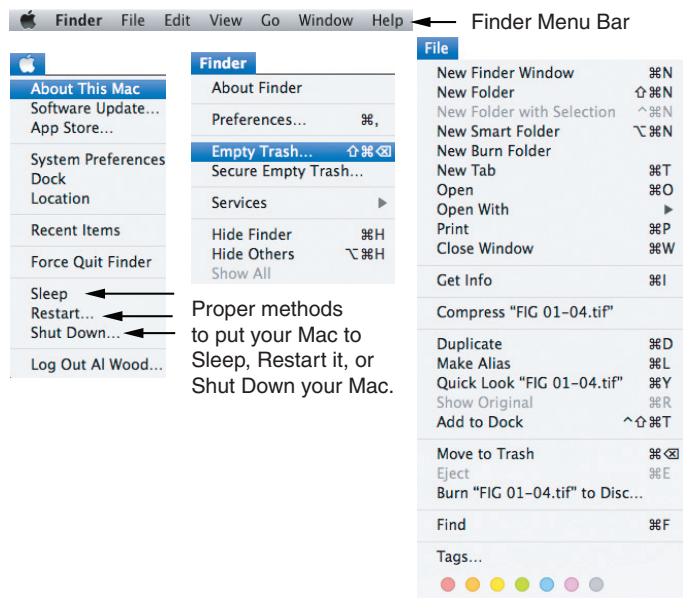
Finder File Edit View Go Window Help

Finder Menu Bar

About This Mac
Software Update...
App Store...

System Preferences
Dock
Location

Recent Items

Force Quit Finder

Sleep
Restart...
Shut Down...

Log Out Al Wood...

Finder

About Finder

Preferences... ⌘,

Empty Trash... ⇧⌘⌫
Secure Empty Trash...

Services ▶

Hide Finder ⌘H
Hide Others ⌥⌘H
Show All

Proper methods to put your Mac to Sleep, Restart it, or Shut Down your Mac.

File

New Finder Window ⌘N
New Folder ⇧⌘N
New Folder with Selection ^⌘N
New Smart Folder ⌥⌘N
New Burn Folder
New Tab ⌘T
Open ⌘O
Open With ▶
Print ⌘P
Close Window ⌘W

Get Info ⌘I

Compress "FIG 01–04.tif"

Duplicate ⌘D
Make Alias ⌘L
Quick Look "FIG 01–04.tif" ⌘Y
Show Original ⌘R
Add to Dock ^⇧⌘T

Move to Trash ⌘⌫
Eject ⌘E
Burn "FIG 01–04.tif" to Disc...

Find ⌘F

Tags...